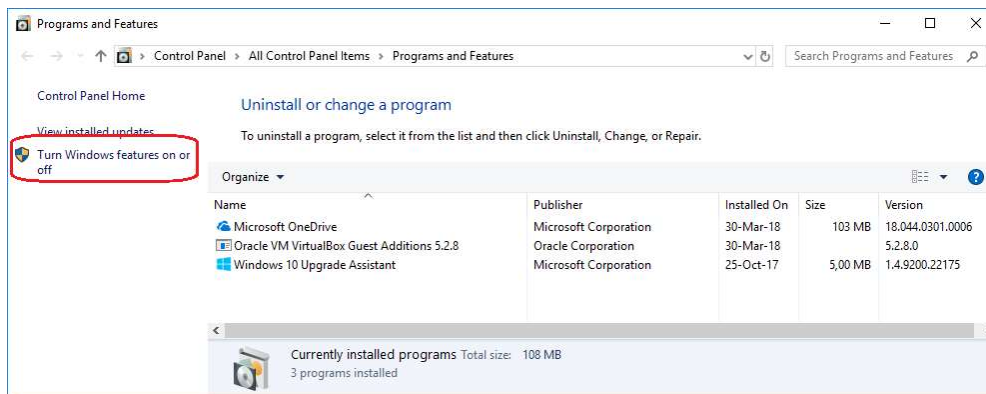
Programs and Features

Control Panel > All Control Panel Items > Programs and Features

Search Programs and Features

Control Panel Home

View installed updates

Turn Windows features on or off

Uninstall or change a program

To uninstall a program, select it from the list and then click Uninstall, Change, or Repair.

Organize ▾

| Name | Publisher | Installed On | Size | Version |
|---|---|---|---|---|
| Microsoft OneDrive | Microsoft Corporation | 30-Mar-18 | 103 MB | 18.044.0301.0006 |
| Oracle VM VirtualBox Guest Additions 5.2.8 | Oracle Corporation | 30-Mar-18 | | 5.2.8.0 |
| Windows 10 Upgrade Assistant | Microsoft Corporation | 25-Oct-17 | 5,00 MB | 1.4.9200.22175 |

Currently installed programs Total size: 108 MB
3 programs installed